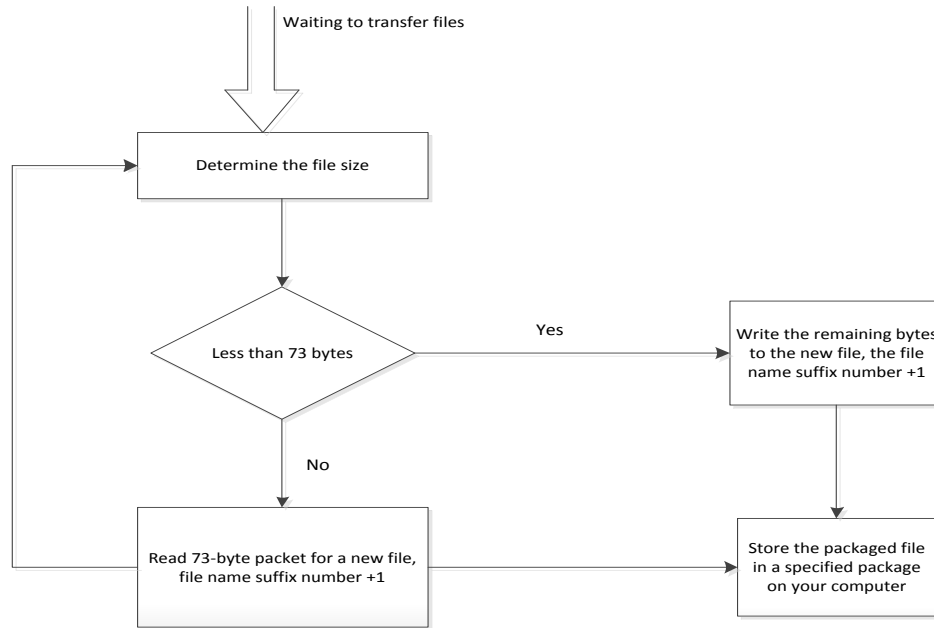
Waiting to transfer files

Determine the file size

Less than 73 bytes

Yes

Write the remaining bytes to the new file, the file name suffix number +1

No

Read 73-byte packet for a new file, file name suffix number +1

Store the packaged file in a specified package on your computer